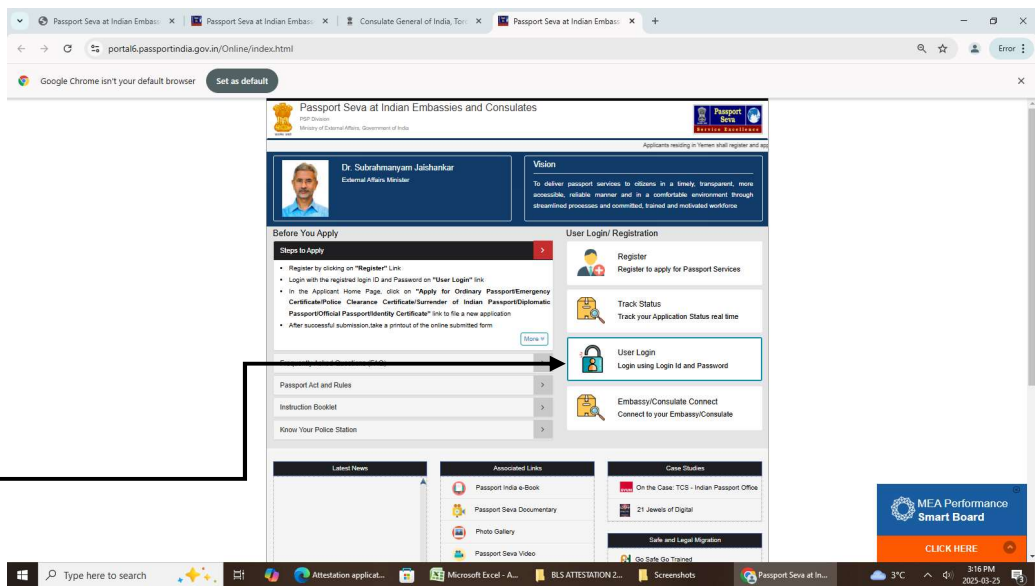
Passport Seva at Indian Embass ×
Passport Seva at Indian Embass ×
Consulate General of India, Toro ×
Passport Seva at Indian Embass ×
+

portal6.passportindia.gov.in/Online/index.html

Error

Google Chrome isn't your default browser
Set as default

Passport Seva at Indian Embassies and Consulates
PSP Division
Ministry of External Affairs, Government of India

Passport Seva
Service Excellence

Applicants residing in Yemen shall register and app

Dr. Subrahmanyam Jaishankar
External Affairs Minister

Vision
To deliver passport services to citizens in a timely, transparent, more accessible, reliable manner and in a comfortable environment through streamlined processes and committed, trained and motivated workforce

Before You Apply

Steps to Apply

- Register by clicking on "Register" Link
- Login with the registred login ID and Password on "User Login" link
- In the Applicant Home Page, click on "Apply for Ordinary Passport/Emergency Certificate/Police Clearance Certificate/Surrender of Indian Passport/Diplomatic Passport/Official Passport/Identity Certificate" link to file a new application
- After successful submission,take a printout of the online submitted form

More »

Frequently Asked Questions (FAQs)

Passport Act and Rules

Instruction Booklet

Know Your Police Station

User Login/ Registration

Register
Register to apply for Passport Services

Track Status
Track your Application Status real time

User Login
Login using Login Id and Password

Embassy/Consulate Connect
Connect to your Embassy/Consulate

Latest News

Associated Links
Passport India e-Book
Passport Seva Documentary
Photo Gallery
Passport Seva Video

Case Studies
On the Case: TCS - Indian Passport Office
21 Jewels of Digital

Safe and Legal Migration
Go Safe Go Trained

MEA Performance Smart Board
CLICK HERE

Type here to search
Attestation applicat...
Microsoft Excel - A...
BLS ATTESTATION 2...
Screenshots
Passport Seva at In...
3°C
3:16 PM
2025-03-25